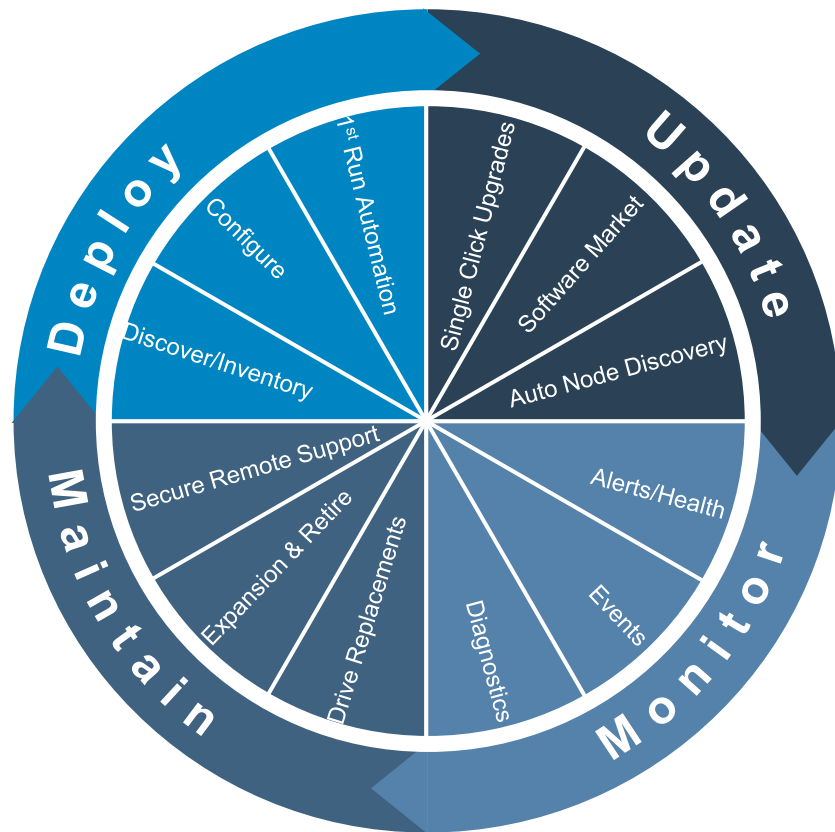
Deploy

Configure

$1^{st}$ Run Automation

Discover/Inventory

Update

Single Click Upgrades

Software Market

Auto Node Discovery

Monitor

Alerts/Health

Events

Diagnostics

Maintain

Secure Remote Support

Expansion & Retire

Drive Replacements